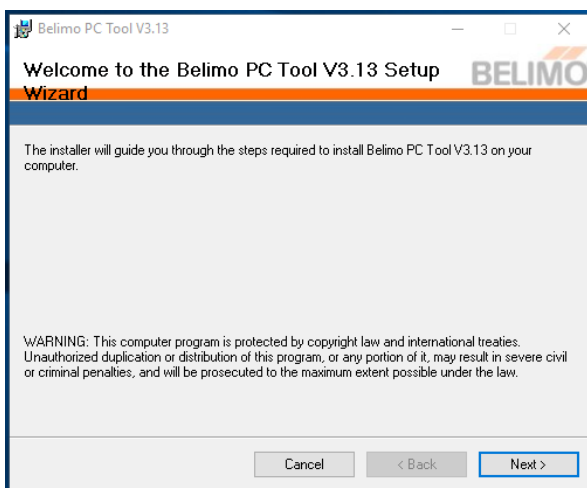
Belimo PC Tool V3.13

Welcome to the Belimo PC Tool V3.13 Setup Wizard

BELIMO

The installer will guide you through the steps required to install Belimo PC Tool V3.13 on your computer.

WARNING: This computer program is protected by copyright law and international treaties. Unauthorized duplication or distribution of this program, or any portion of it, may result in severe civil or criminal penalties, and will be prosecuted to the maximum extent possible under the law.

Cancel

< Back

Next >